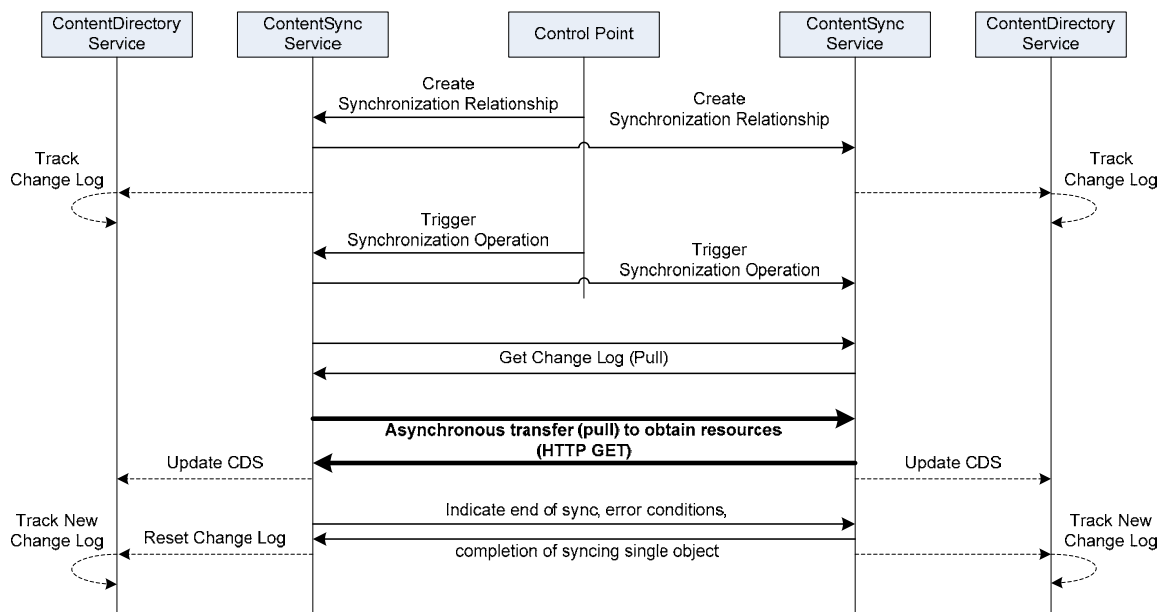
ContentDirectory Service

ContentSync Service

Control Point

ContentSync Service

ContentDirectory Service

Create Synchronization Relationship

Create Synchronization Relationship

Track Change Log

Track Change Log

Trigger Synchronization Operation

Trigger Synchronization Operation

Get Change Log (Pull)

**Asynchronous transfer (pull) to obtain resources (HTTP GET)**

Update CDS

Update CDS

Indicate end of sync, error conditions,

completion of syncing single object

Track New Change Log

Reset Change Log

Track New Change Log